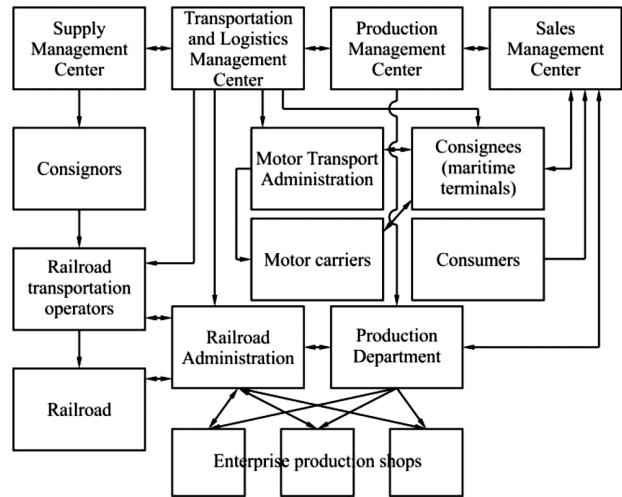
Supply Management Center

Transportation and Logistics Management Center

Production Management Center

Sales Management Center

Consignors

Motor Transport Administration

Consignees (maritime terminals)

Railroad transportation operators

Motor carriers

Consumers

Railroad Administration

Production Department

Railroad

Enterprise production shops